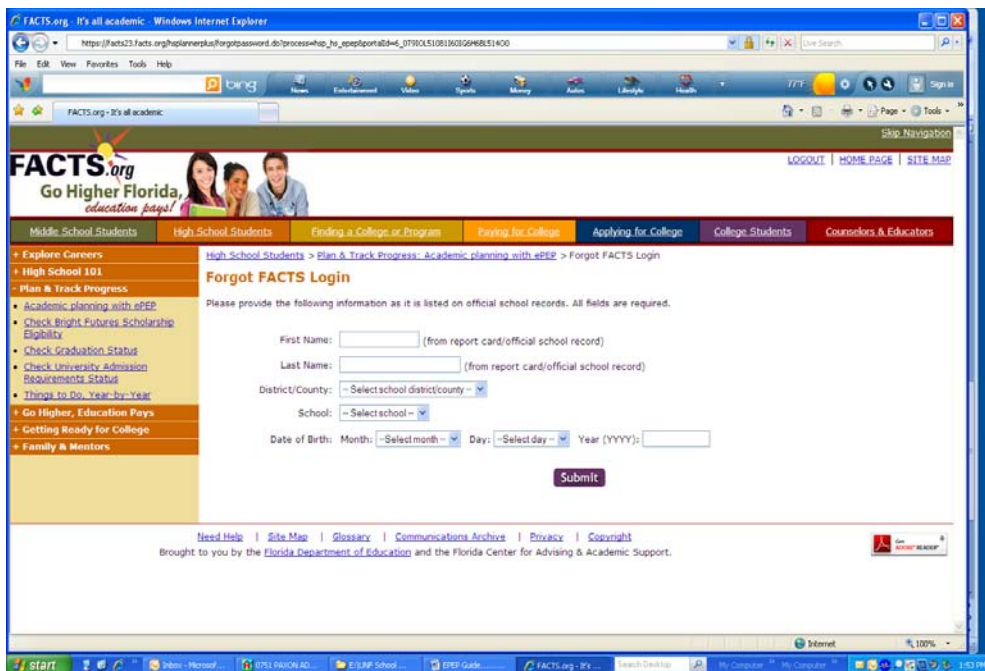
FACTS.org - It's all academic - Windows Internet Explorer

https://facts23.facts.org/hsplannerplus/forgotpassword.do?process=hsp_hs_epep&portalId=6_0T9IOL5108I160IG6H6BL514O0

Live Search

File Edit View Favorites Tools Help

bing News Entertainment Video Sports Money Autos Lifestyle Health Sign in

FACTS.org - It's all academic

Page Tools

Skip Navigation

FACTS.org Go Higher Florida, education pays!

LOGOUT | HOME PAGE | SITE MAP

Middle School Students | High School Students | Finding a College or Program | Paying for College | Applying for College | College Students | Counselors & Educators

+ Explore Careers
+ High School 101
- Plan & Track Progress
• Academic planning with ePEP
• Check Bright Futures Scholarship Eligibility
• Check Graduation Status
• Check University Admission Requirements Status
• Things to Do, Year-by-Year
+ Go Higher, Education Pays
+ Getting Ready for College
+ Family & Mentors

High School Students > Plan & Track Progress: Academic planning with ePEP > Forgot FACTS Login

Forgot FACTS Login

Please provide the following information as it is listed on official school records. All fields are required.

First Name: (from report card/official school record)

Last Name: (from report card/official school record)

District/County: --Select school district/county--

School: --Select school--

Date of Birth: Month: --Select month-- Day: --Select day-- Year (YYYY):

Submit

Need Help | Site Map | Glossary | Communications Archive | Privacy | Copyright

Brought to you by the Florida Department of Education and the Florida Center for Advising & Academic Support.

Get Adobe Reader

Internet 100%

start Inbox - Microsof... 0751 PAXON AD... E:\LNP School ... EPEP Guide... FACTS.org - It's ... Search Desktop My Computer My Computer 1:53 PM